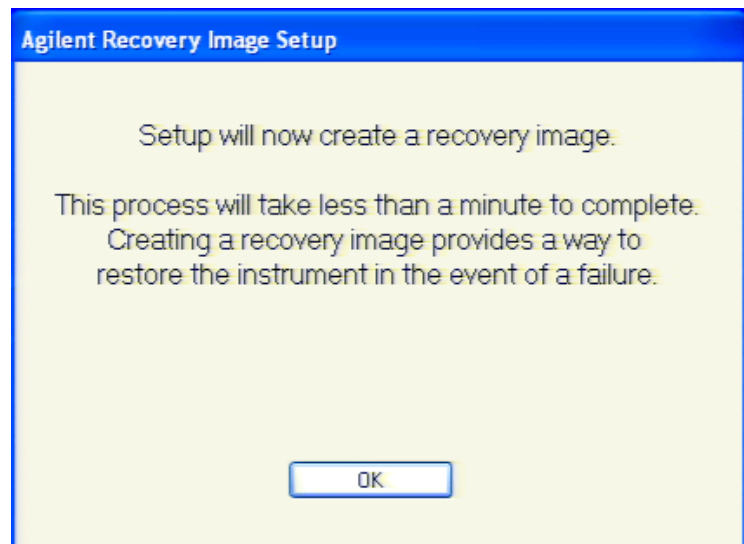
Agilent Recovery Image Setup

Setup will now create a recovery image.

This process will take less than a minute to complete. Creating a recovery image provides a way to restore the instrument in the event of a failure.

OK